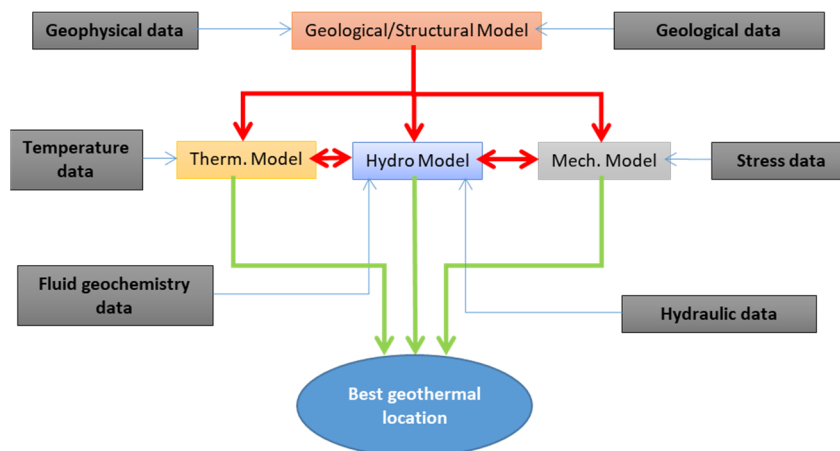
Geophysical data

Geological/Structural Model

Geological data

Temperature data

Therm. Model

Hydro Model

Mech. Model

Stress data

Fluid geochemistry data

Hydraulic data

Best geothermal location